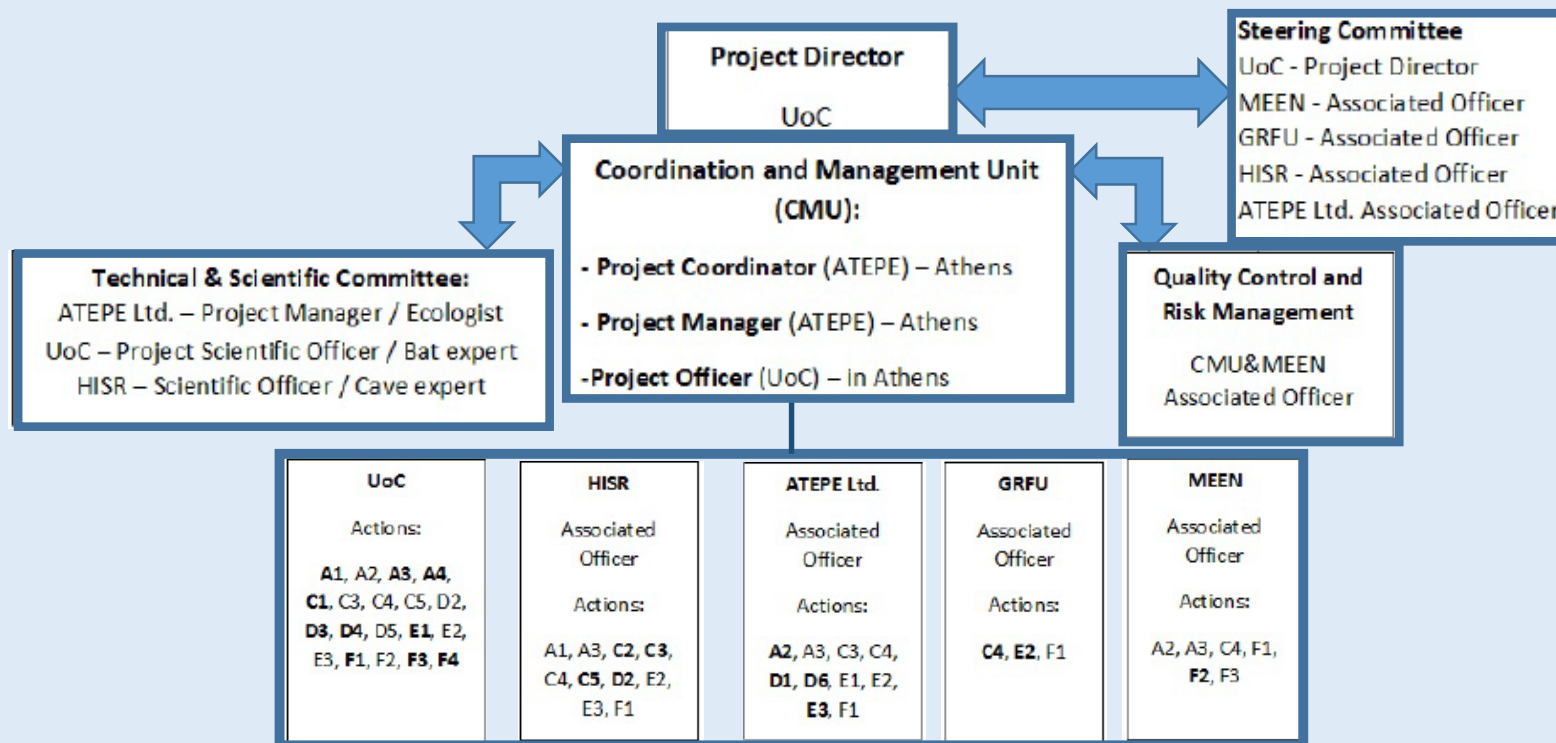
Project Director

UoC

Steering Committee
UoC - Project Director
MEEN - Associated Officer
GRFU - Associated Officer
HISR - Associated Officer
ATEPE Ltd. Associated Officer

Coordination and Management Unit (CMU):

- Project Coordinator (ATEPE) – Athens

- Project Manager (ATEPE) – Athens

-Project Officer (UoC) – in Athens

Technical & Scientific Committee:
ATEPE Ltd. – Project Manager / Ecologist
UoC – Project Scientific Officer / Bat expert
HISR – Scientific Officer / Cave expert

Quality Control and Risk Management

CMU&MEEN Associated Officer

UoC

Actions:

A1, A2, A3, A4, C1, C3, C4, C5, D2, D3, D4, D5, E1, E2, E3, F1, F2, F3, F4

HISR

Associated Officer

Actions:

A1, A3, C2, C3, C4, C5, D2, E2, E3, F1

ATEPE Ltd.

Associated Officer

Actions:

A2, A3, C3, C4, D1, D6, E1, E2, E3, F1

GRFU

Associated Officer

Actions:

C4, E2, F1

MEEN

Associated Officer

Actions:

A2, A3, C4, F1, F2, F3